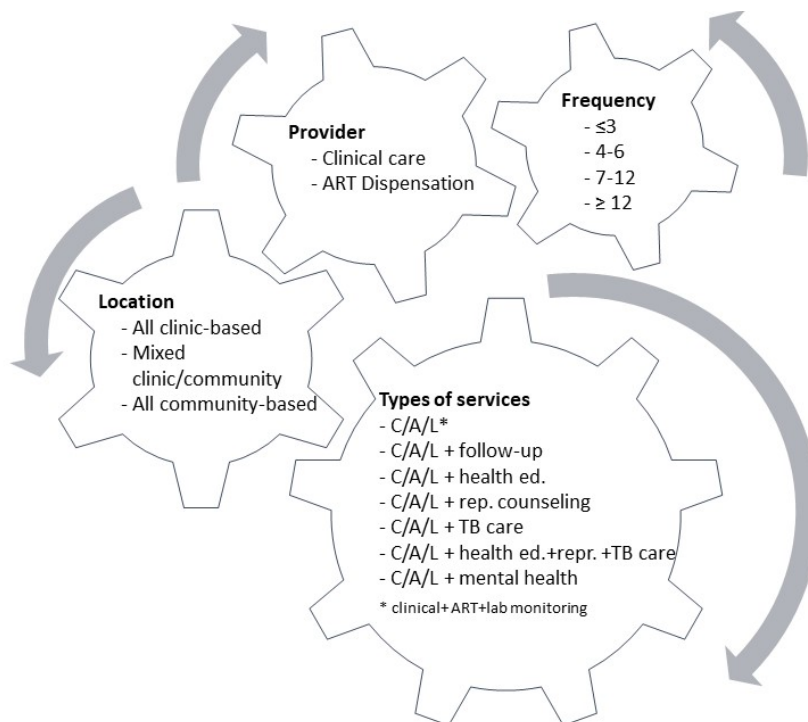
Provider
- Clinical care
- ART Dispensation

Frequency
- $\leq 3$
- 4-6
- 7-12
- $\geq 12$

Location
- All clinic-based
- Mixed clinic/community
- All community-based

Types of services
- C/A/L*
- C/A/L + follow-up
- C/A/L + health ed.
- C/A/L + rep. counseling
- C/A/L + TB care
- C/A/L + health ed.+repr. +TB care
- C/A/L + mental health
* clinical+ ART+lab monitoring